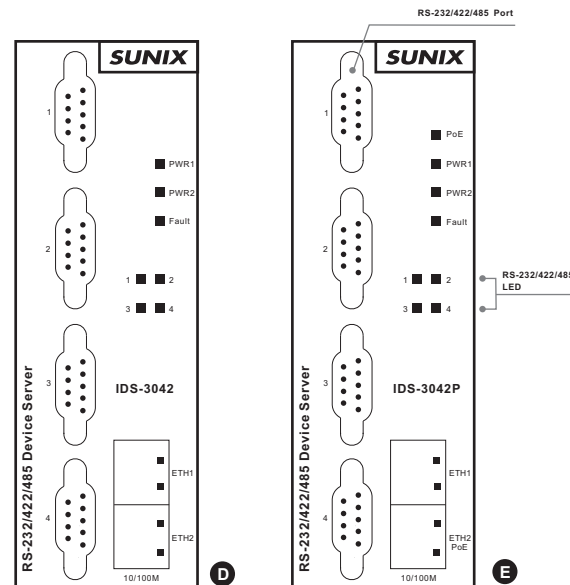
RS-232/422/485 Port

SUNIX

1

PWR1

PWR2

Fault

2

1 2

3 4

3

IDS-3042

RS-232/422/485 Device Server

4

ETH1

ETH2

10/100M

D

SUNIX

1

PoE

PWR1

PWR2

Fault

2

1 2

3 4

RS-232/422/485 LED

3

IDS-3042P

RS-232/422/485 Device Server

4

ETH1

ETH2 PoE

10/100M

E